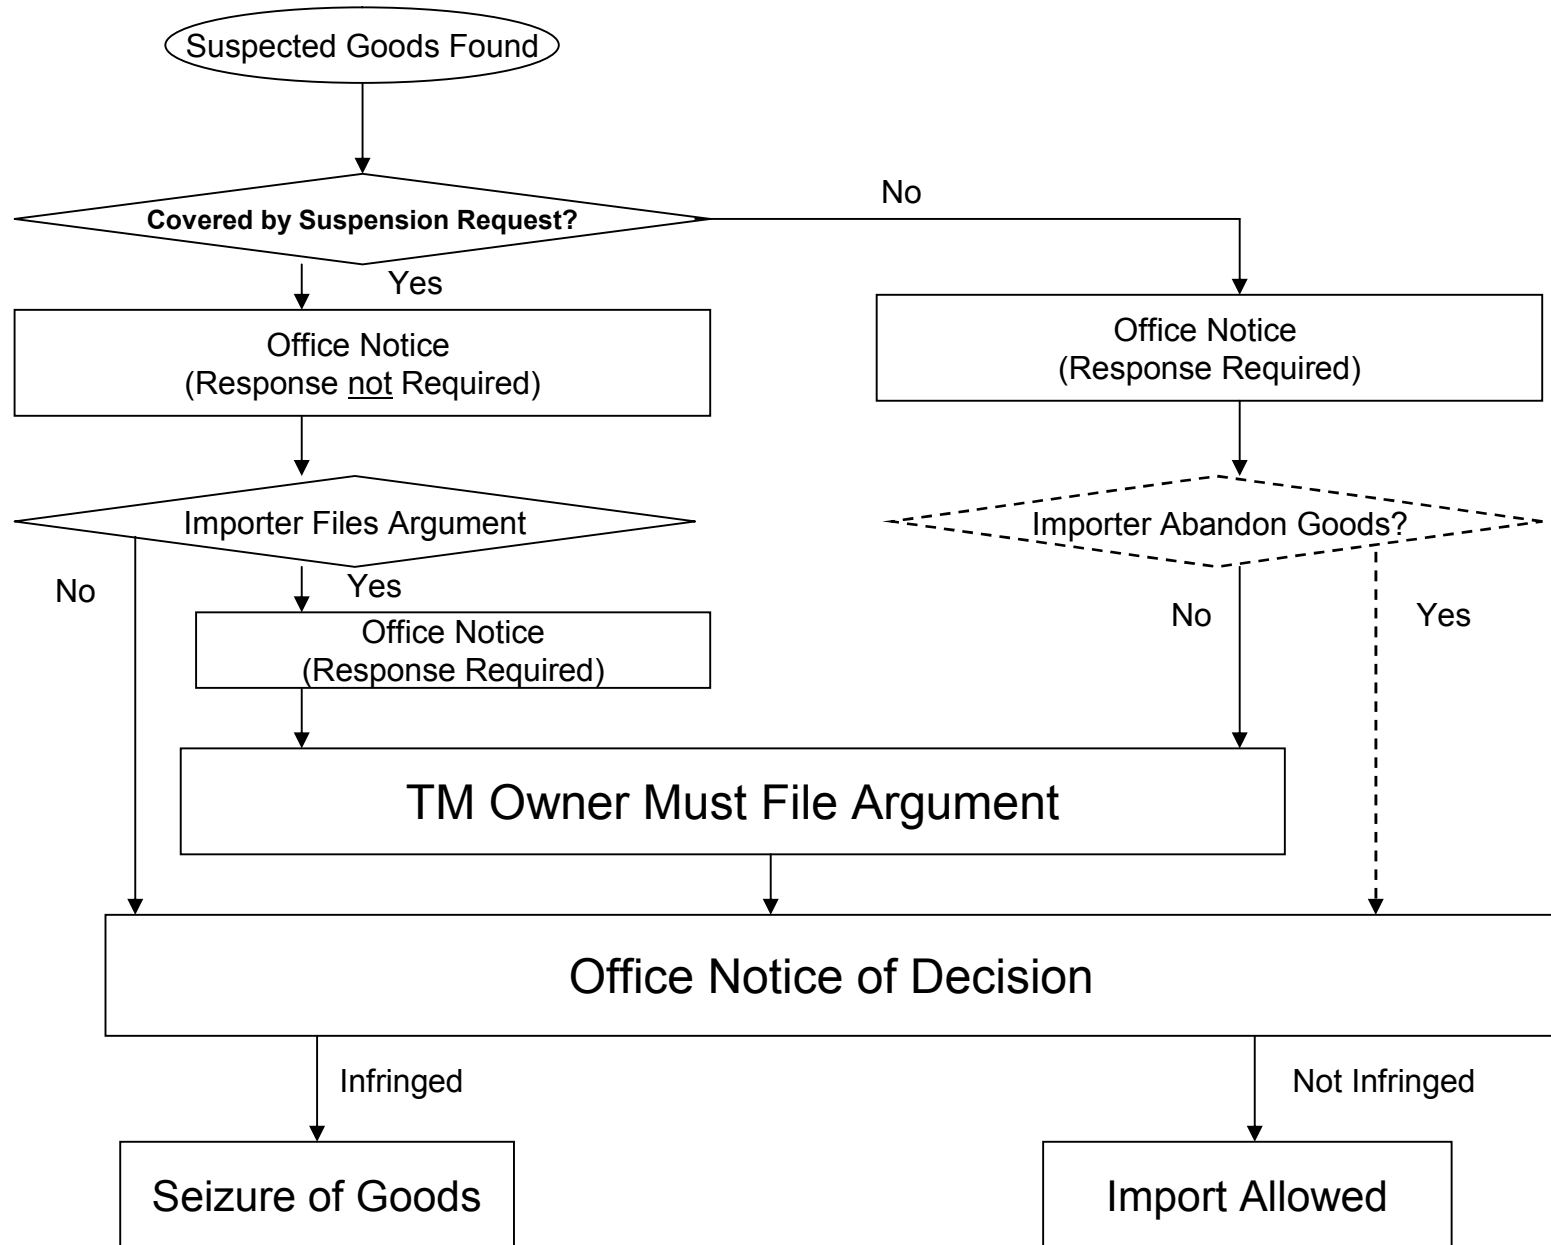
Suspected Goods Found

Covered by Suspension Request?

No

Yes

Office Notice
(Response not Required)

Office Notice
(Response Required)

Importer Files Argument

Importer Abandon Goods?

No

Yes

Office Notice
(Response Required)

No

Yes

TM Owner Must File Argument

Office Notice of Decision

Infringed

Not Infringed

Seizure of Goods

Import Allowed